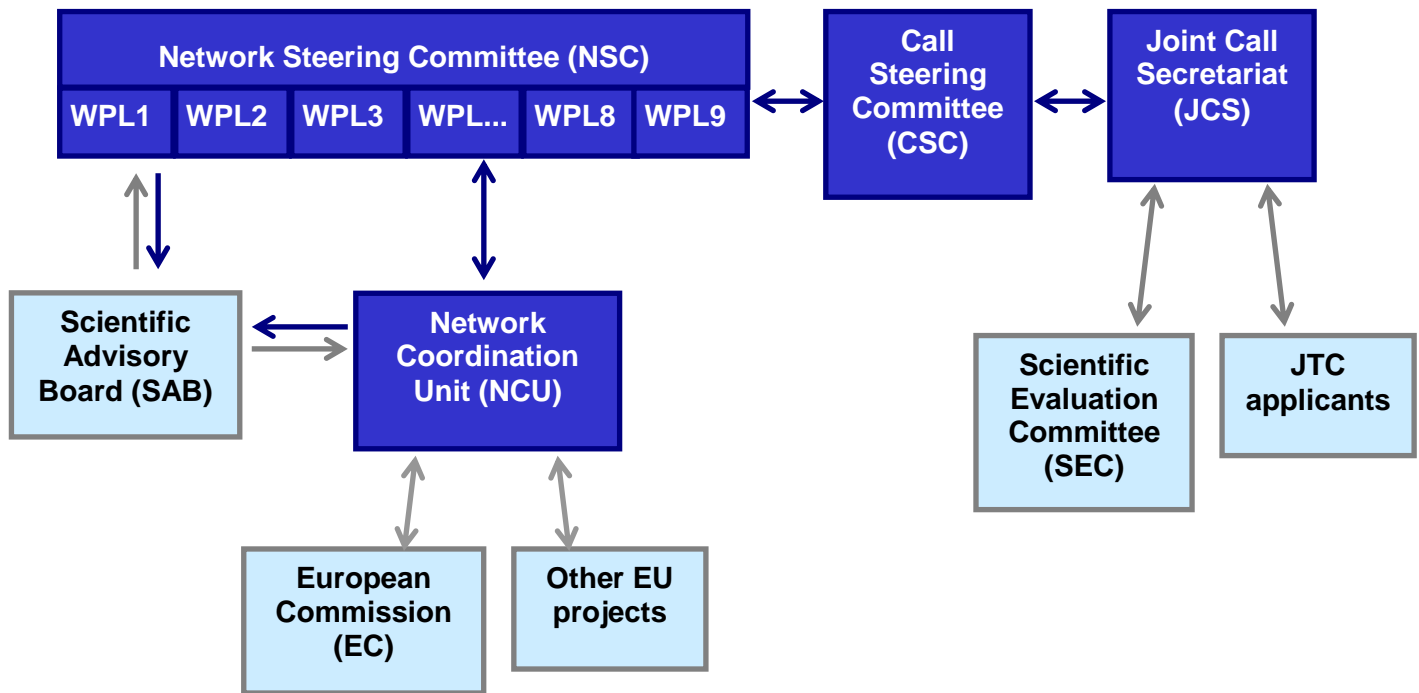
Network Steering Committee (NSC)

WPL1 WPL2 WPL3 WPL... WPL8 WPL9

Call Steering Committee (CSC)

Joint Call Secretariat (JCS)

Scientific Advisory Board (SAB)

Network Coordination Unit (NCU)

Scientific Evaluation Committee (SEC)

JTC applicants

European Commission (EC)

Other EU projects